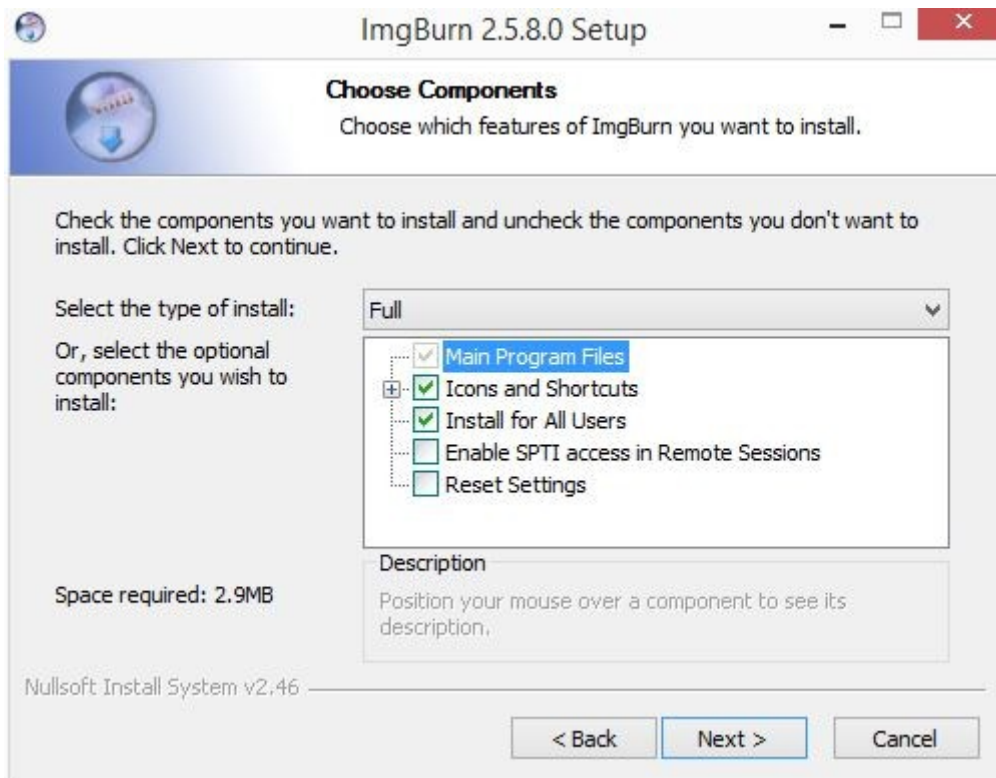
ImgBurn 2.5.8.0 Setup

Choose Components
Choose which features of ImgBurn you want to install.

Check the components you want to install and uncheck the components you don't want to install. Click Next to continue.

Select the type of install:
Full

Or, select the optional components you wish to install:

Main Program Files
Icons and Shortcuts
Install for All Users
Enable SPTI access in Remote Sessions
Reset Settings

Description
Position your mouse over a component to see its description.

Space required: 2.9MB

Nullsoft Install System v2.46

< Back
Next >
Cancel